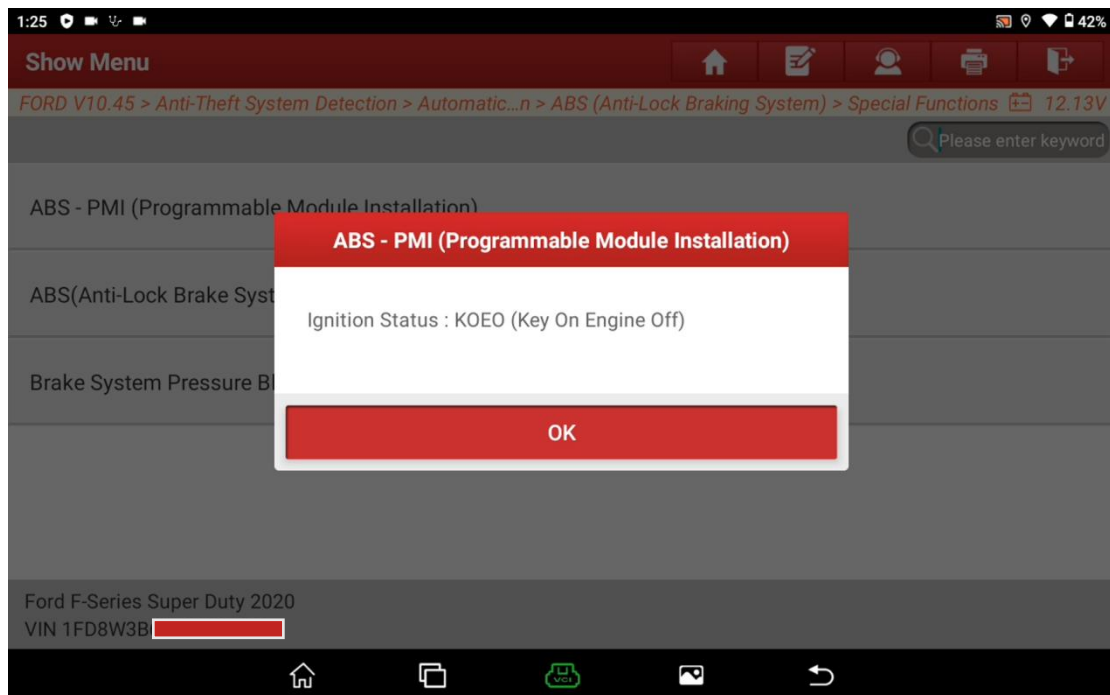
1:25

42%

Show Menu

FORD V10.45 > Anti-Theft System Detection > Automatic...n > ABS (Anti-Lock Braking System) > Special Functions 12.13V

Please enter keyword

ABS - PMI (Programmable Module Installation)

ABS(Anti-Lock Brake Syst

Brake System Pressure Bl

ABS - PMI (Programmable Module Installation)

Ignition Status : KOEO (Key On Engine Off)

OK

Ford F-Series Super Duty 2020
VIN 1FD8W3B

VCI